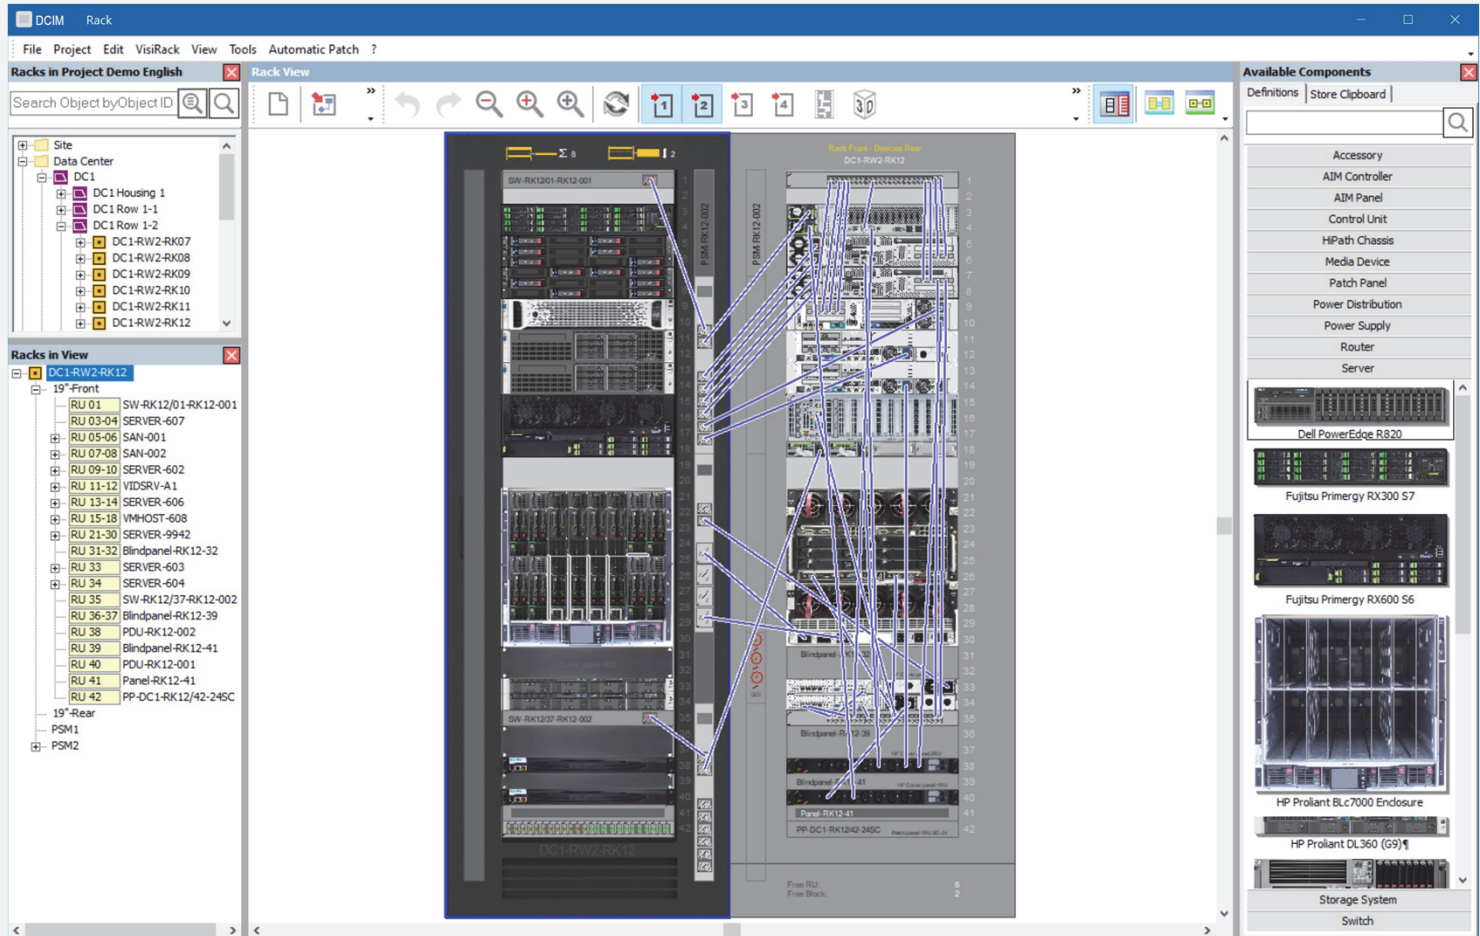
DCIM Rack

File Project Edit VisiRack View Tools Automatic Patch ?

Racks in Project Demo English

Search Object byObject ID

Site
Data Center
DC1
DC1 Housing 1
DC1 Row 1-1
DC1 Row 1-2
DC1-RW2-RK07
DC1-RW2-RK08
DC1-RW2-RK09
DC1-RW2-RK10
DC1-RW2-RK11
DC1-RW2-RK12

Racks in View

DC1-RW2-RK12
19"-Front
RU 01 SW-RK12/01-RK12-001
RU 03-04 SERVER-607
RU 05-06 SAN-001
RU 07-08 SAN-002
RU 09-10 SERVER-602
RU 11-12 VIDSRV-A1
RU 13-14 SERVER-606
RU 15-18 VMHOST-608
RU 21-30 SERVER-9942
RU 31-32 Blindpanel-RK12-32
RU 33 SERVER-603
RU 34 SERVER-604
RU 35 SW-RK12/37-RK12-002
RU 36-37 Blindpanel-RK12-39
RU 38 PDU-RK12-002
RU 39 Blindpanel-RK12-41
RU 40 PDU-RK12-001
RU 41 Panel-RK12-41
RU 42 PP-DC1-RK12/42-24SC
19"-Rear
PSM1
PSM2

Rack View

SW-RK12/01-RK12-001
PSM RK12-002
SW-RK12/37-RK12-002
DC1-RW2-RK12
Rack Front - Devices Rear
DC1-RW2-RK12
Blindpanel-RK12-32
Blindpanel-RK12-39
Blindpanel-RK12-41
Panel-RK12-41
PP-DC1-RK12/42-24SC
Free RU:
Free Block:

Available Components

Definitions Store Clipboard

Accessory
AIM Controller
AIM Panel
Control Unit
HiPath Chassis
Media Device
Patch Panel
Power Distribution
Power Supply
Router
Server
Dell PowerEdge R820
Fujitsu Primergy RX300 S7
Fujitsu Primergy RX600 S6
HP Proliant BLc7000 Enclosure
HP Proliant DL360 (G9)¶
Storage System
Switch